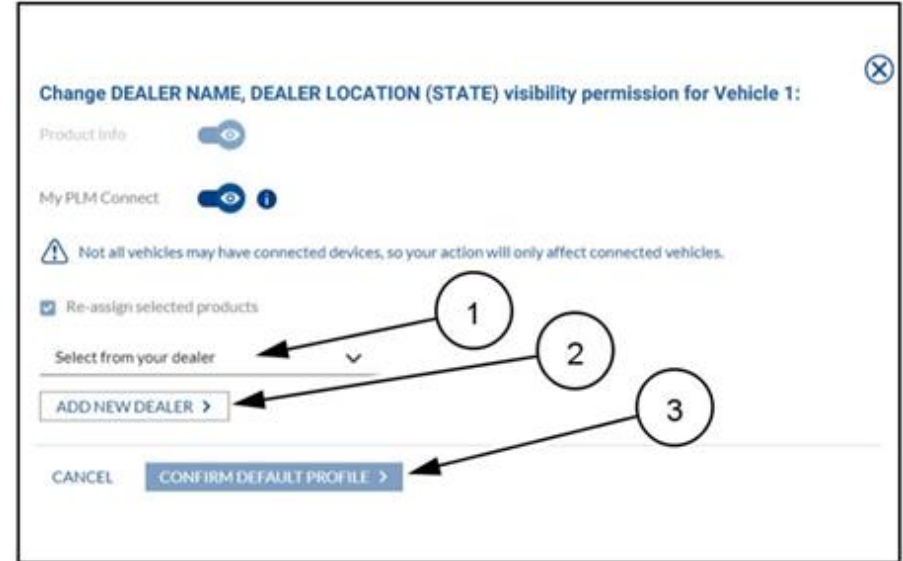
Change DEALER NAME, DEALER LOCATION (STATE) visibility permission for Vehicle 1:

Product Info

My PLM Connect

Not all vehicles may have connected devices, so your action will only affect connected vehicles.

Re-assign selected products

Select from your dealer

ADD NEW DEALER >

CANCEL

CONFIRM DEFAULT PROFILE >

1

2

3